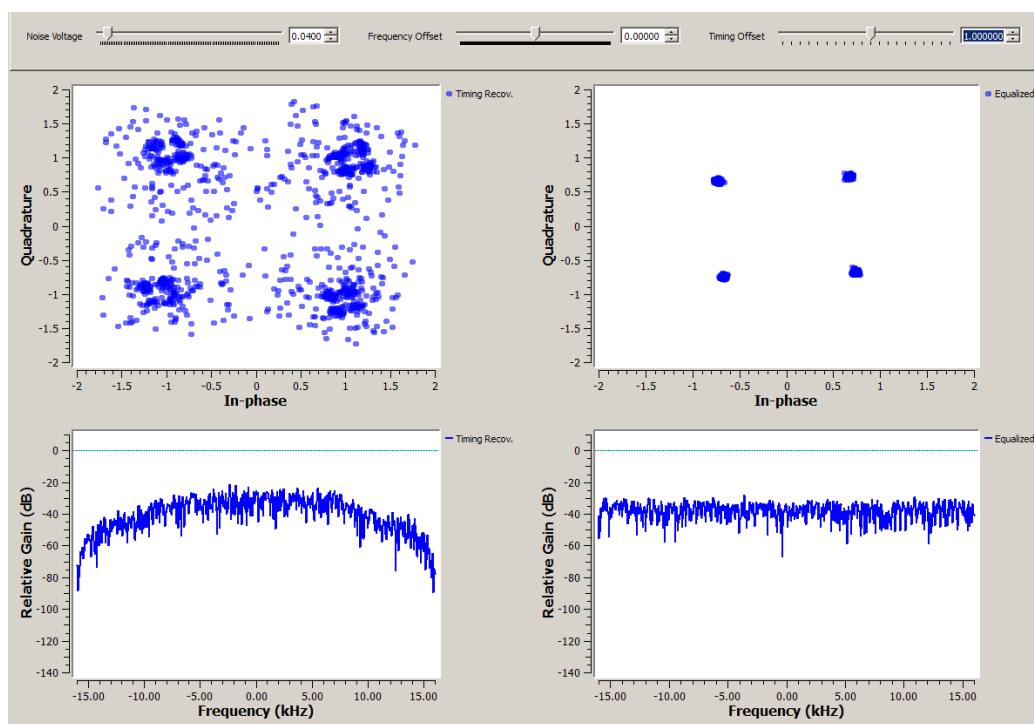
Noise Voltage 0.0400 Frequency Offset 0.00000 Timing Offset 1.000000

Timing Recov.

Quadrature

2 1.5 1 0.5 0 -0.5 -1 -1.5 -2

-2 -1.5 -1 -0.5 0 0.5 1 1.5 2

In-phase

Equalized

Quadrature

2 1.5 1 0.5 0 -0.5 -1 -1.5 -2

-2 -1.5 -1 -0.5 0 0.5 1 1.5 2

In-phase

Timing Recov.

Relative Gain (dB)

0 -20 -40 -60 -80 -100 -120 -140

-15.00 -10.00 -5.00 0.00 5.00 10.00 15.00

Frequency (kHz)

Equalized

Relative Gain (dB)

0 -20 -40 -60 -80 -100 -120 -140

-15.00 -10.00 -5.00 0.00 5.00 10.00 15.00

Frequency (kHz)